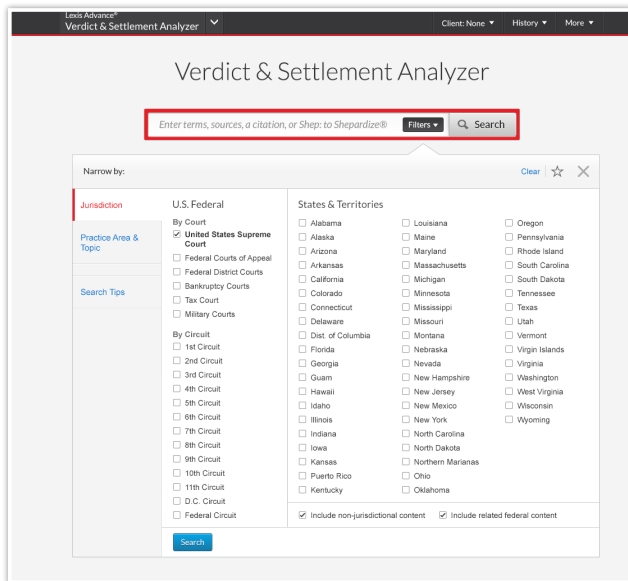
Lexis Advance®
Verdict & Settlement Analyzer

Client: None ▾ History ▾ More ▾

Verdict & Settlement Analyzer

Enter terms, sources, a citation, or Shep: to Shepardize®

Filters ▾

Search

Narrow by:

Clear

Jurisdiction

Practice Area & Topic

Search Tips

U.S. Federal

By Court

United States Supreme Court
Federal Courts of Appeal
Federal District Courts
Bankruptcy Courts
Tax Court
Military Courts

By Circuit

1st Circuit
2nd Circuit
3rd Circuit
4th Circuit
5th Circuit
6th Circuit
7th Circuit
8th Circuit
9th Circuit
10th Circuit
11th Circuit
D.C. Circuit
Federal Circuit

States & Territories

Alabama
Alaska
Arizona
Arkansas
California
Colorado
Connecticut
Delaware
Dist. of Columbia
Florida
Georgia
Guam
Hawaii
Idaho
Illinois
Indiana
Iowa
Kansas
Puerto Rico
Kentucky

Louisiana
Maine
Maryland
Massachusetts
Michigan
Minnesota
Mississippi
Missouri
Montana
Nebraska
Nevada
New Hampshire
New Jersey
New Mexico
New York
North Carolina
North Dakota
Northern Marianas
Ohio
Oklahoma

Oregon
Pennsylvania
Rhode Island
South Carolina
South Dakota
Tennessee
Texas
Utah
Vermont
Virgin Islands
Virginia
Washington
West Virginia
Wisconsin
Wyoming

Include non-jurisdictional content
Include related federal content

Search